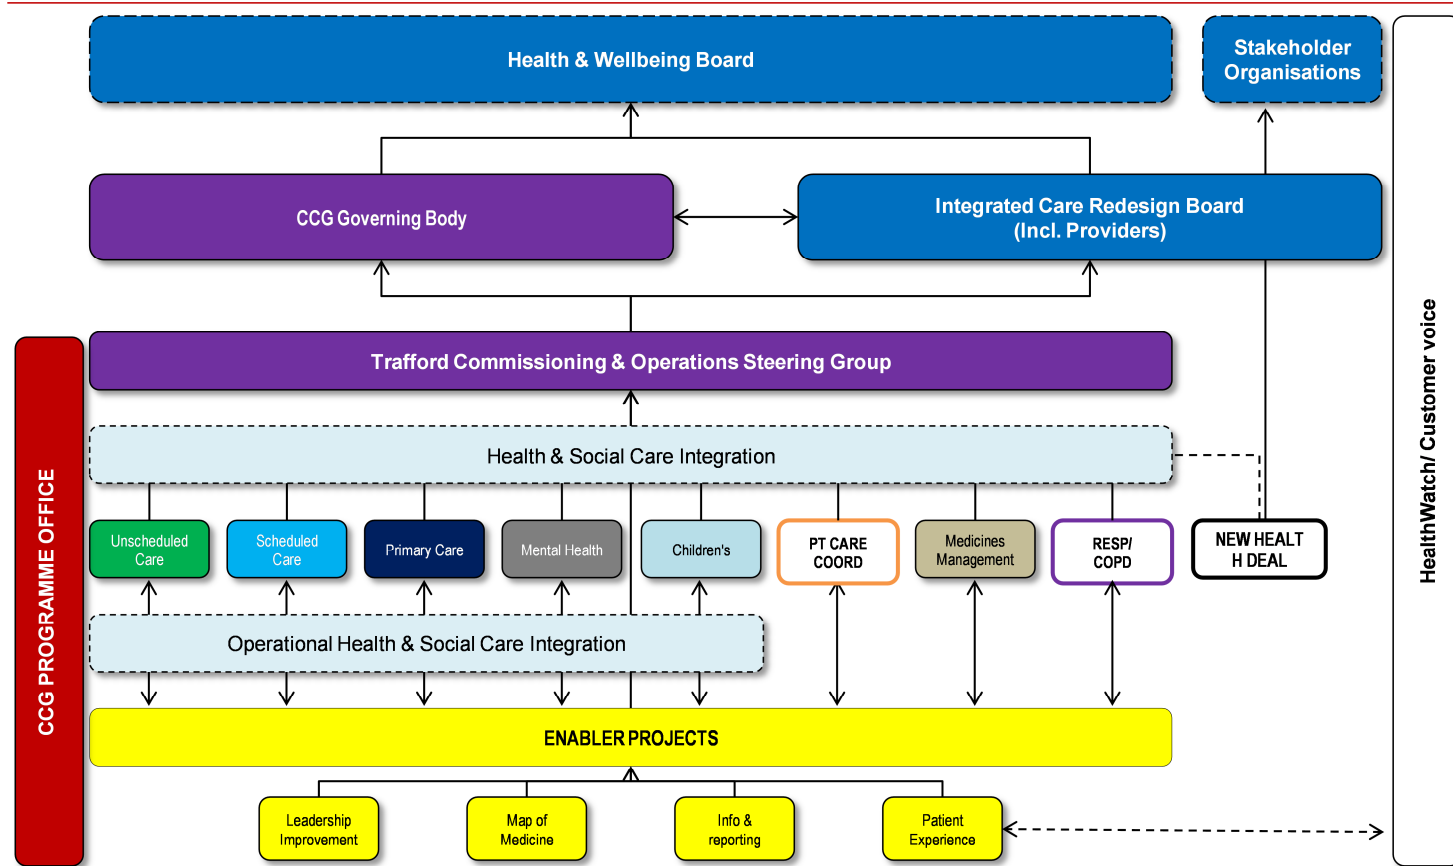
Health & Wellbeing Board

Stakeholder Organisations

CCG Governing Body

Integrated Care Redesign Board (Incl. Providers)

HealthWatch/ Customer voice

CCG PROGRAMME OFFICE

Trafford Commissioning & Operations Steering Group

Health & Social Care Integration

Unscheduled Care

Scheduled Care

Primary Care

Mental Health

Children's

PT CARE COORD

Medicines Management

RESP/ COPD

NEW HEALT H DEAL

Operational Health & Social Care Integration

ENABLER PROJECTS

Leadership Improvement

Map of Medicine

Info & reporting

Patient Experience